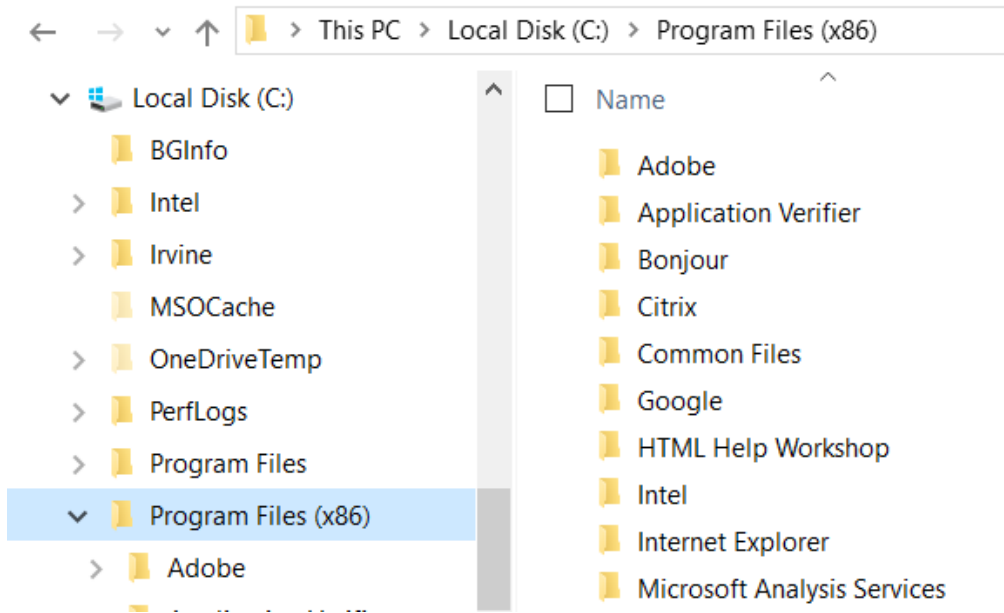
This PC > Local Disk (C:) > Program Files (x86)

Local Disk (C:)
BGInfo
Intel
Irvine
MSOCache
OneDriveTemp
PerfLogs
Program Files
Program Files (x86)
Adobe

Name
Adobe
Application Verifier
Bonjour
Citrix
Common Files
Google
HTML Help Workshop
Intel
Internet Explorer
Microsoft Analysis Services